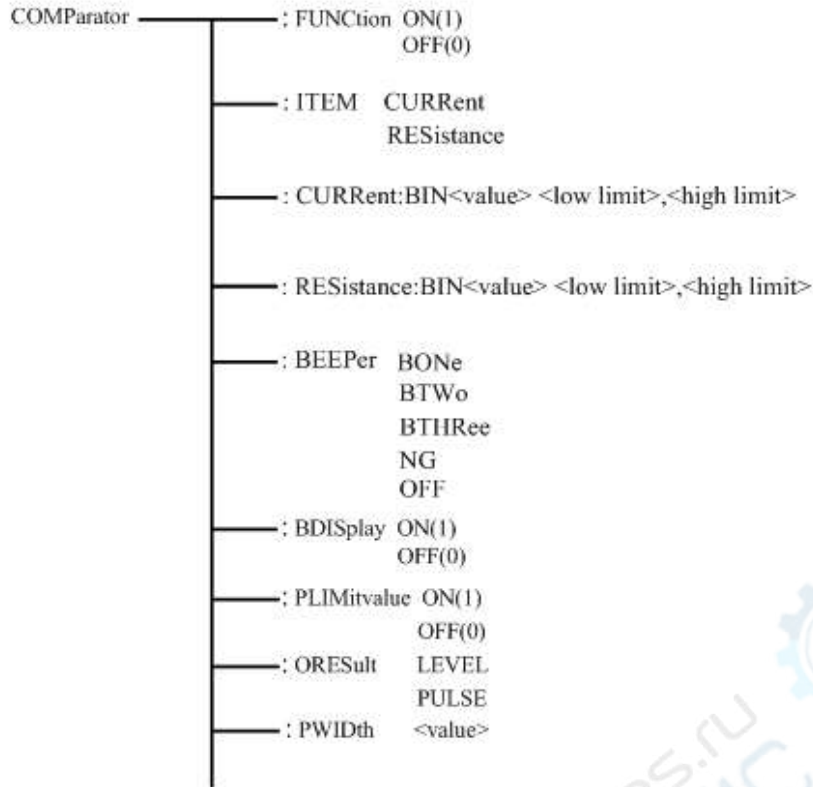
COMParator

: FUNCtion ON(1)
OFF(0)

: ITEM CURRent
RESistance

: CURRent:BIN<value> <low limit>,<high limit>

: RESistance:BIN<value> <low limit>,<high limit>

: BEEPer BONe
BTWo
BTHRee
NG
OFF

: BDISplay ON(1)
OFF(0)

: PLIMitvalue ON(1)
OFF(0)

: ORESult LEVEL
PULSE

: PWIDth <value>